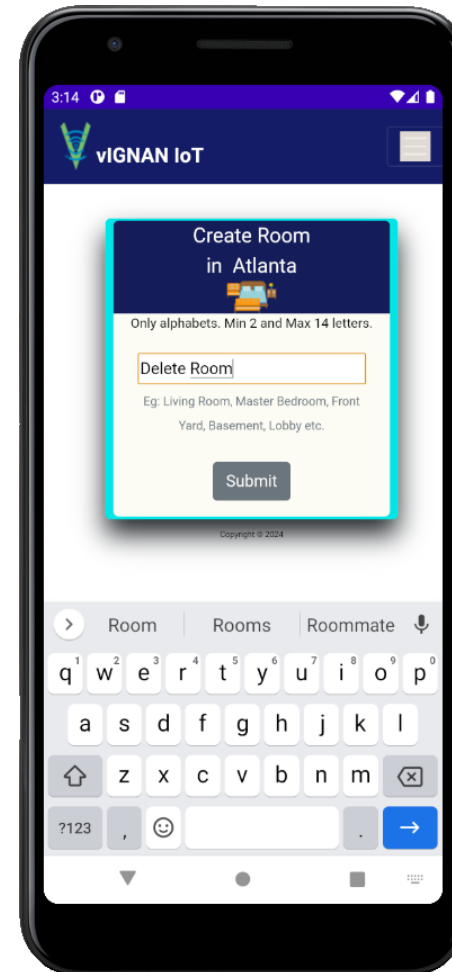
3:14

vIGNAN IoT

Create Room
in Atlanta

Only alphabets. Min 2 and Max 14 letters.

Delete Room

Eg: Living Room, Master Bedroom, Front Yard, Basement, Lobby etc.

Submit

Copyright © 2024

Room | Rooms | Roommate

q 1 w 2 e 3 r 4 t 5 y 6 u 7 i 8 o 9 p 0
a s d f g h j k l
z x c v b n m
?123 , .